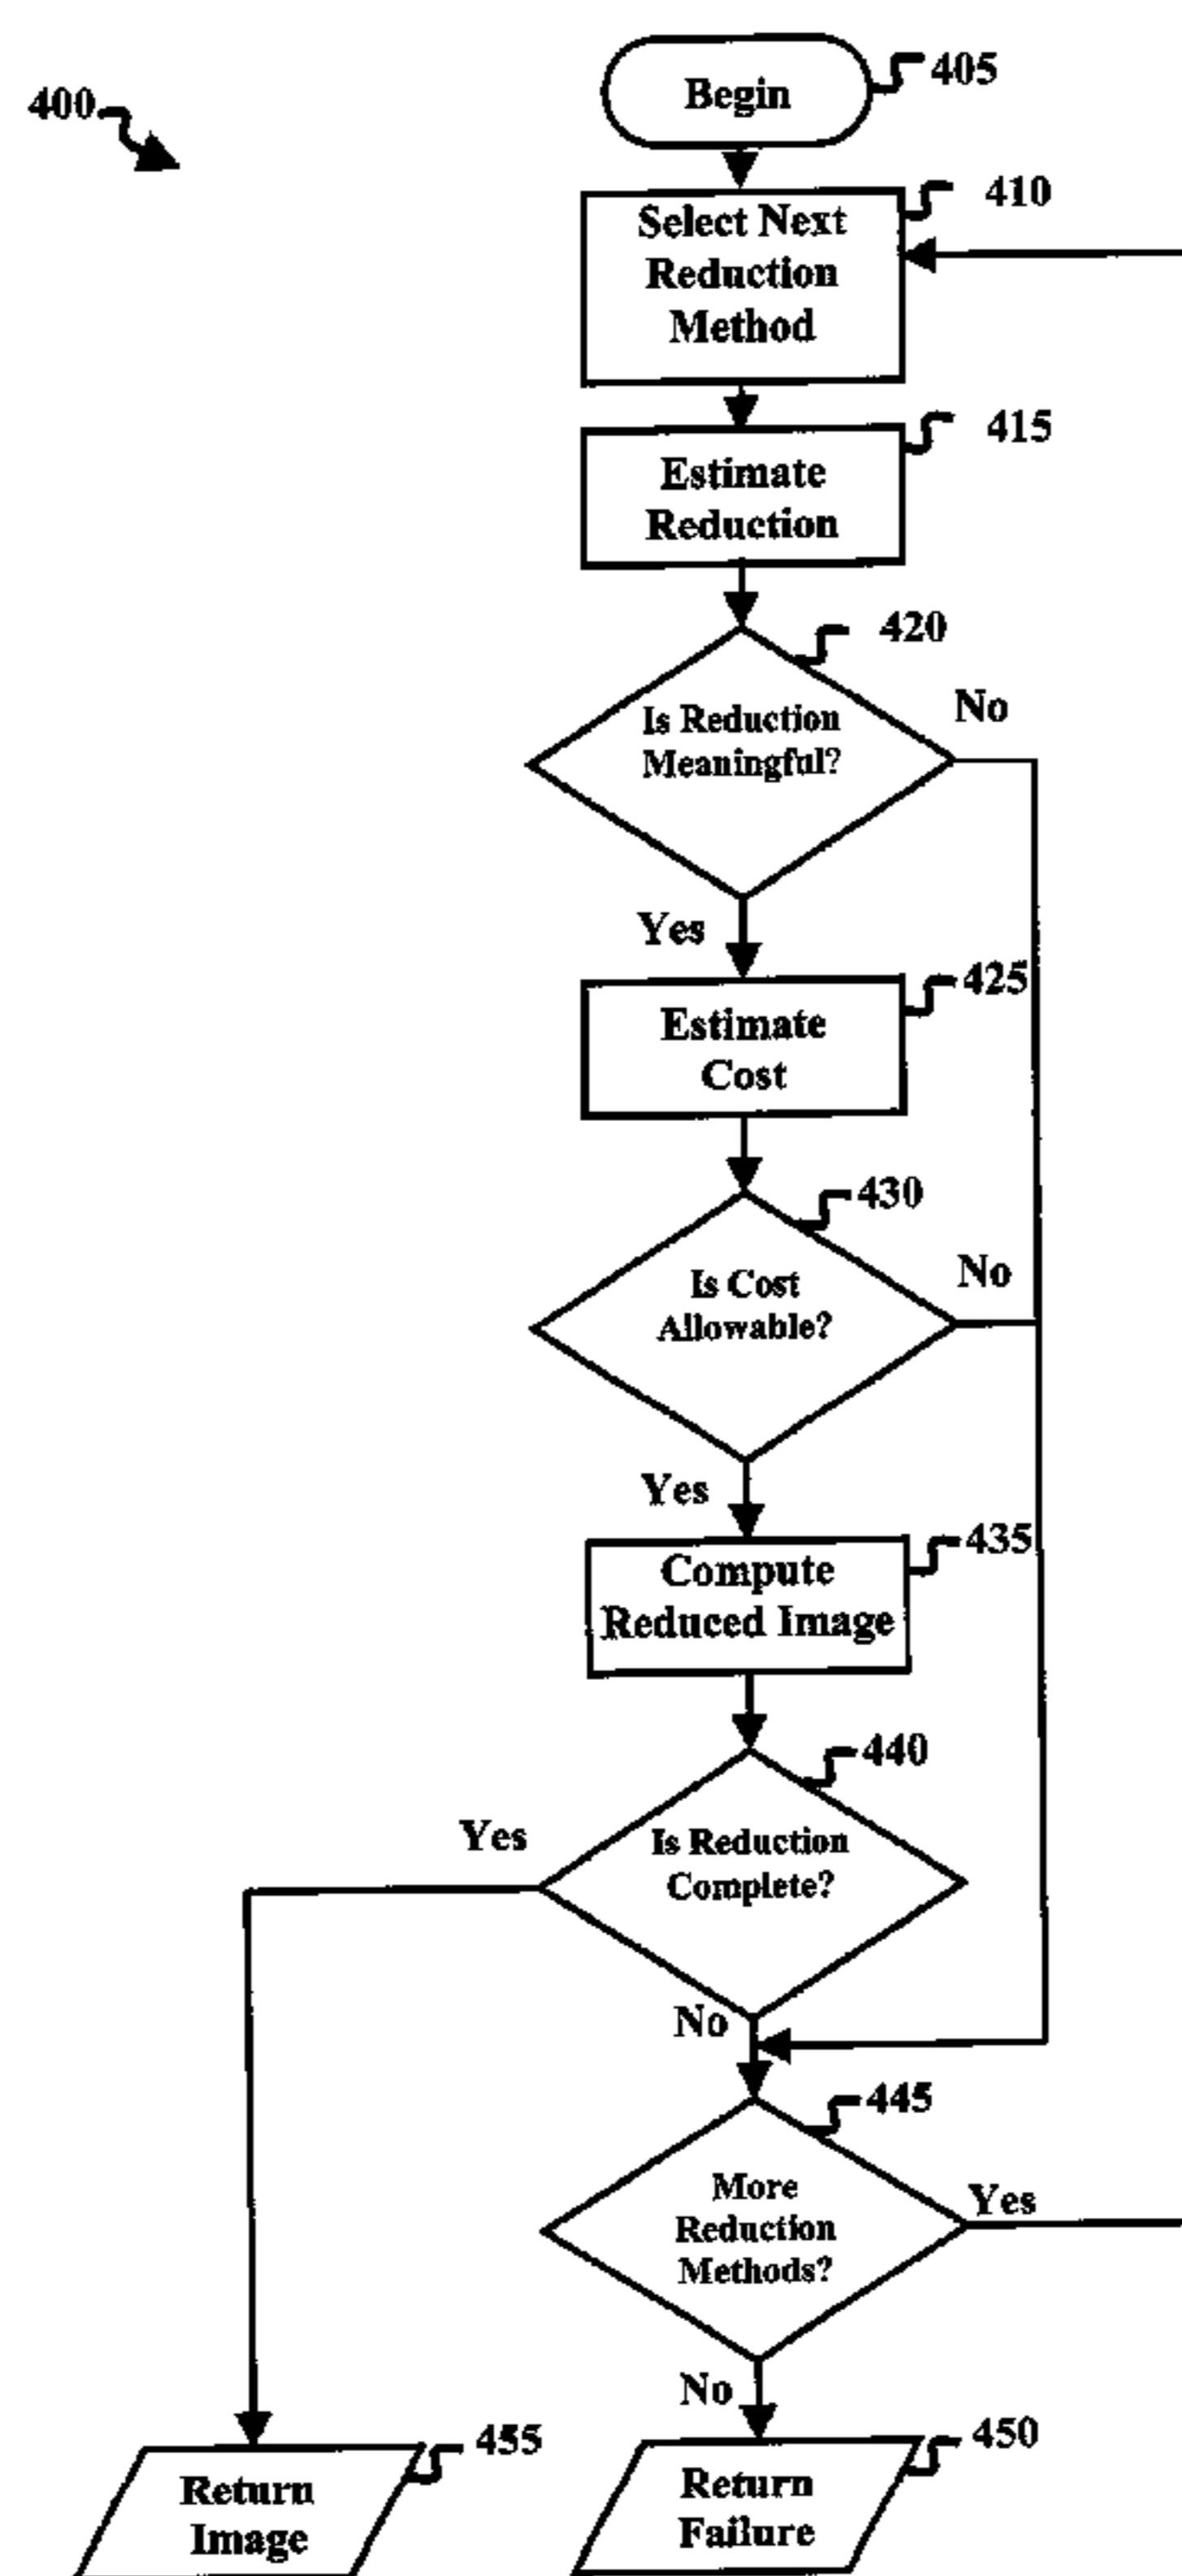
400

Begin
405

Select Next Reduction Method
410

Estimate Reduction
415

420
Is Reduction Meaningful?
No

Yes

Estimate Cost
425

430
Is Cost Allowable?
No

Yes

Compute Reduced Image
435

440
Yes
Is Reduction Complete?

No

445
More Reduction Methods?
Yes

No

Return Image
455

Return Failure
450